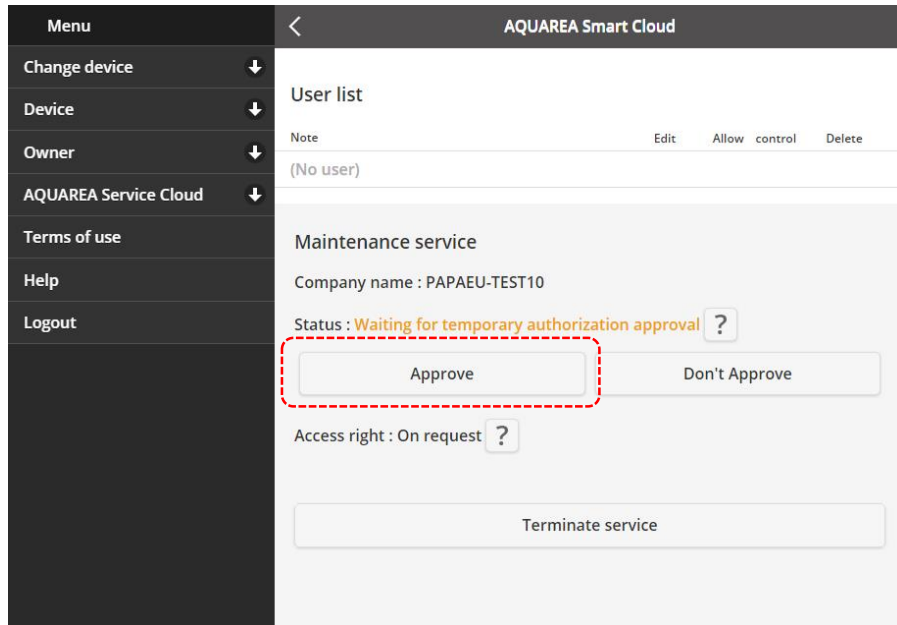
Menu
Change device
Device
Owner
AQUAREA Service Cloud
Terms of use
Help
Logout

AQUAREA Smart Cloud

User list

| Note | Edit | Allow control | Delete |
|---|---|---|---|
| (No user) | | | |

Maintenance service

Company name : PAPAEU-TEST10

Status : Waiting for temporary authorization approval ?

Approve

Don't Approve

Access right : On request ?

Terminate service